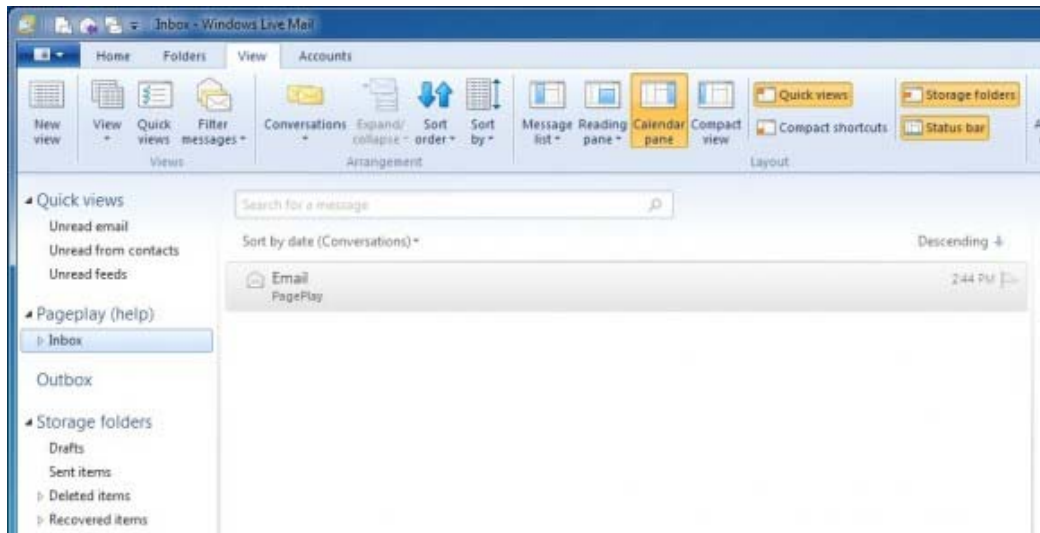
Inbox - Windows Live Mail

Home Folders View Accounts

New view View Quick views Filter messages
Views

Conversations Expand/ collapse Sort order Sort by
Arrangement

Message list Reading pane Calendar pane Compact view
Quick views
Compact shortcuts
Storage folders
Status bar
Layout

Quick views
Unread email
Unread from contacts
Unread feeds

Pageplay (help)
Inbox

Outbox

Storage folders
Drafts
Sent items
Deleted items
Recovered items

Search for a message

Sort by date (Conversations)
Descending

Email
PagePlay
2:44 PM